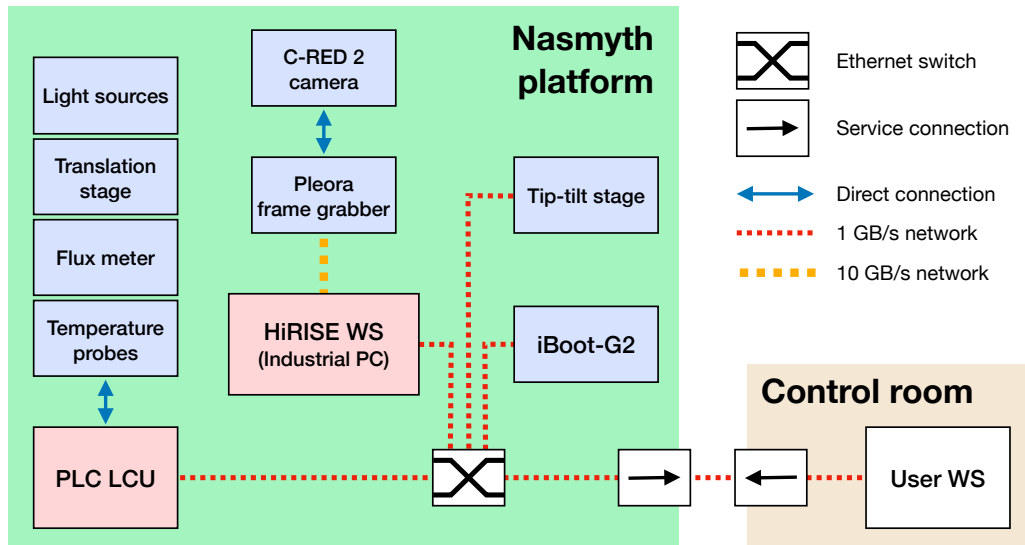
Nasmyth platform

Light sources

Translation stage

Flux meter

Temperature probes

PLC LCU

C-RED 2 camera

Pleora frame grabber

HiRISE WS (Industrial PC)

Tip-tilt stage

iBoot-G2

Control room

User WS

Ethernet switch

Service connection

Direct connection

1 GB/s network

10 GB/s network